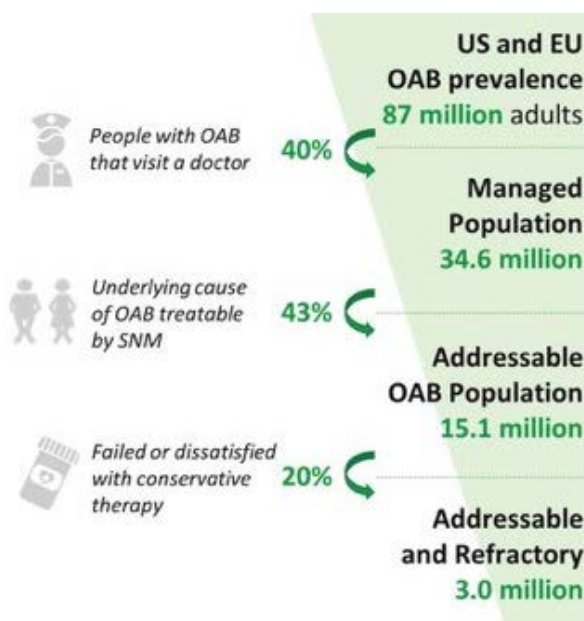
US and EU
OAB prevalence
87 million adults

People with OAB that visit a doctor
40%

Managed Population
34.6 million

Underlying cause of OAB treatable by SNM
43%

Addressable OAB Population
15.1 million

Failed or dissatisfied with conservative therapy
20%

Addressable and Refractory
3.0 million